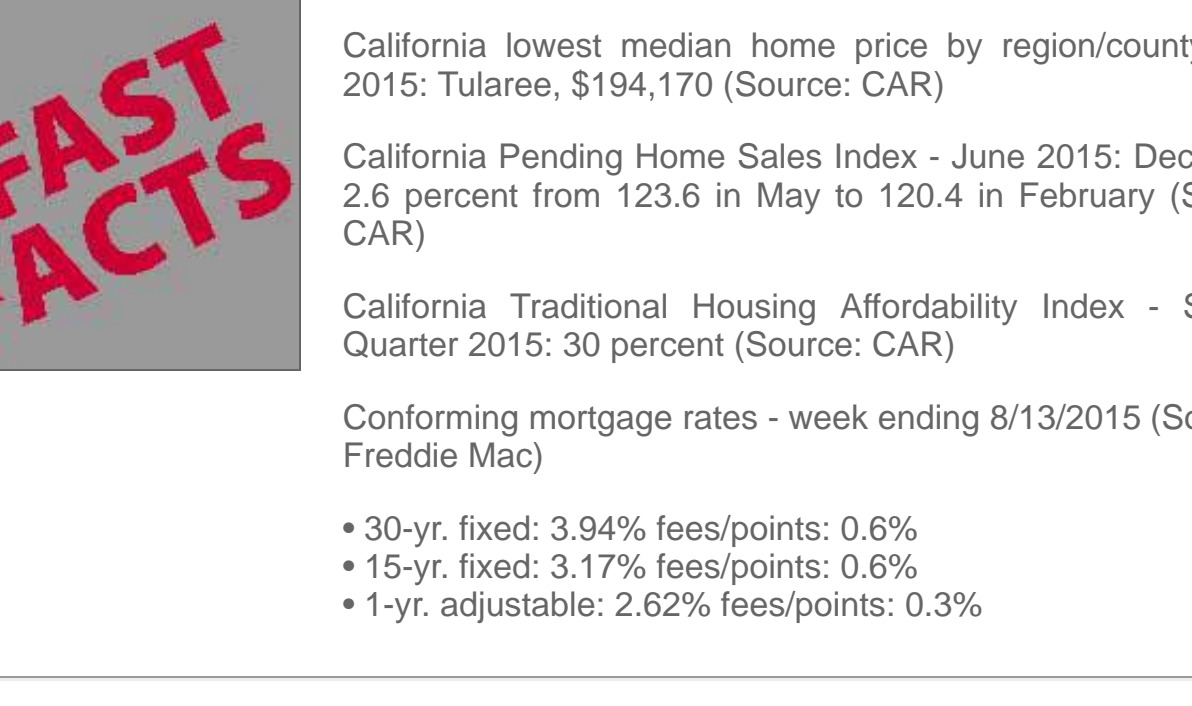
FAST FACTS

California lowest median home price by region/county 2015: Tularee, $194,170 (Source: CAR)

California Pending Home Sales Index - June 2015: Dec 2.6 percent from 123.6 in May to 120.4 in February (S CAR)

California Traditional Housing Affordability Index - S Quarter 2015: 30 percent (Source: CAR)

Conforming mortgage rates - week ending 8/13/2015 (So Freddie Mac)

• 30-yr. fixed: 3.94% fees/points: 0.6%
• 15-yr. fixed: 3.17% fees/points: 0.6%
• 1-yr. adjustable: 2.62% fees/points: 0.3%